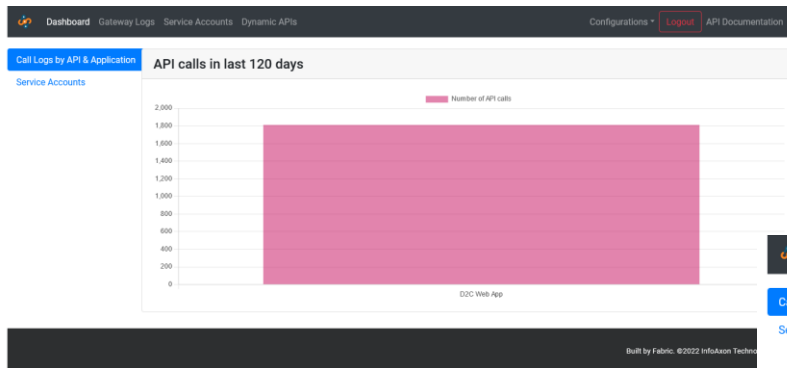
Dashboard Gateway Logs Service Accounts Dynamic APIs

Configurations ▾ Logout API Documentation

Call Logs by API & Application

Service Accounts

API calls in last 120 days

Number of API calls

2,000
1,800
1,600
1,400
1,200
1,000
800
600
400
200
0

D2C Web App

C

Se

Built by Fabric. ©2022 InfoAxon Techno